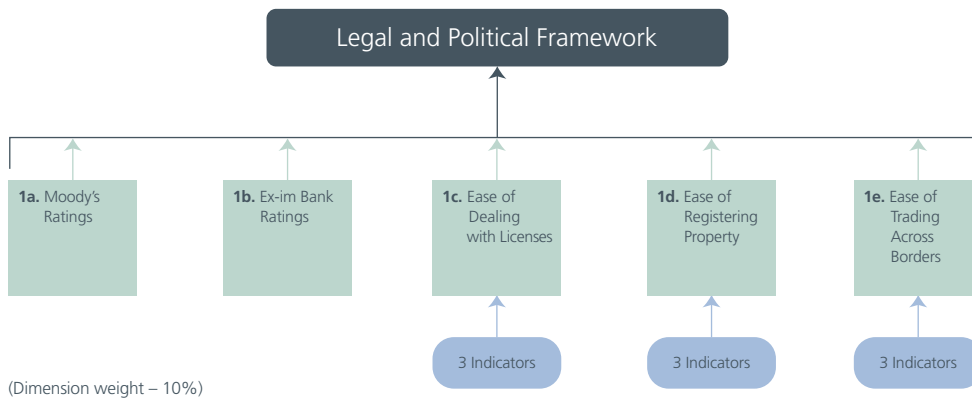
Legal and Political Framework

**1a.** Moody's Ratings

**1b.** Ex-im Bank Ratings

**1c.** Ease of Dealing with Licenses

**1d.** Ease of Registering Property

**1e.** Ease of Trading Across Borders

3 Indicators

3 Indicators

3 Indicators

(Dimension weight – 10%)